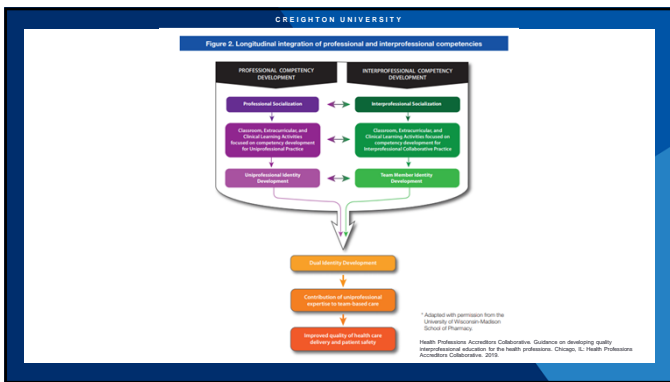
CREIGHTON UNIVERSITY

Figure 2. Longitudinal integration of professional and interprofessional competencies

PROFESSIONAL COMPETENCY DEVELOPMENT

INTERPROFESSIONAL COMPETENCY DEVELOPMENT

Professional Socialization

Interprofessional Socialization

Classroom, Extracurricular, and Clinical Learning Activities focused on competency development for Uniprofessional Practice

Classroom, Extracurricular, and Clinical Learning Activities focused on competency development for Interprofessional Collaborative Practice

Uniprofessional Identity Development

Team Member Identity Development

Dual Identity Development

Contribution of uniprofessional expertise to team-based care

Improved quality of health care delivery and patient safety

* Adapted with permission from the University of Wisconsin-Madison School of Pharmacy.

Health Professions Accreditors Collaborative. Guidance on developing quality interprofessional education for the health professions. Chicago, IL: Health Professions Accreditors Collaborative, 2019.